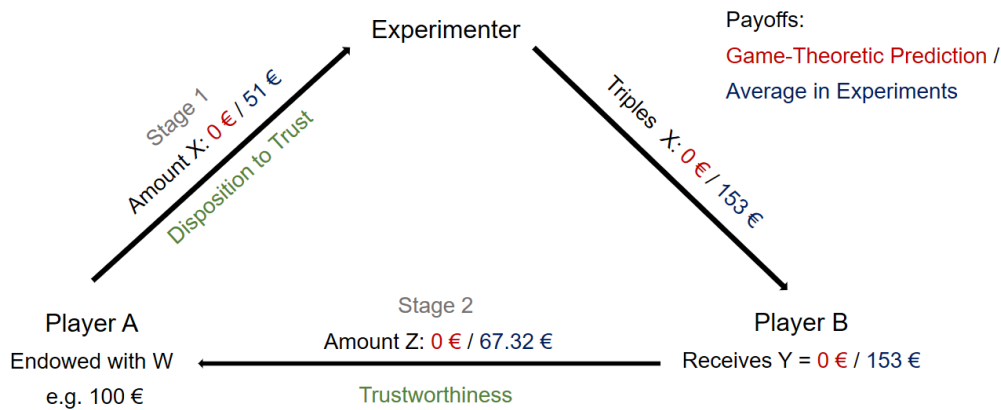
Experimenter

Payoffs:
Game-Theoretic Prediction /
Average in Experiments

Stage 1
Amount X: 0 € / 51 €
Disposition to Trust

Triples X: 0 € / 153 €

Player A
Endowed with W
e.g. 100 €

Stage 2
Amount Z: 0 € / 67.32 €
Trustworthiness

Player B
Receives Y = 0 € / 153 €